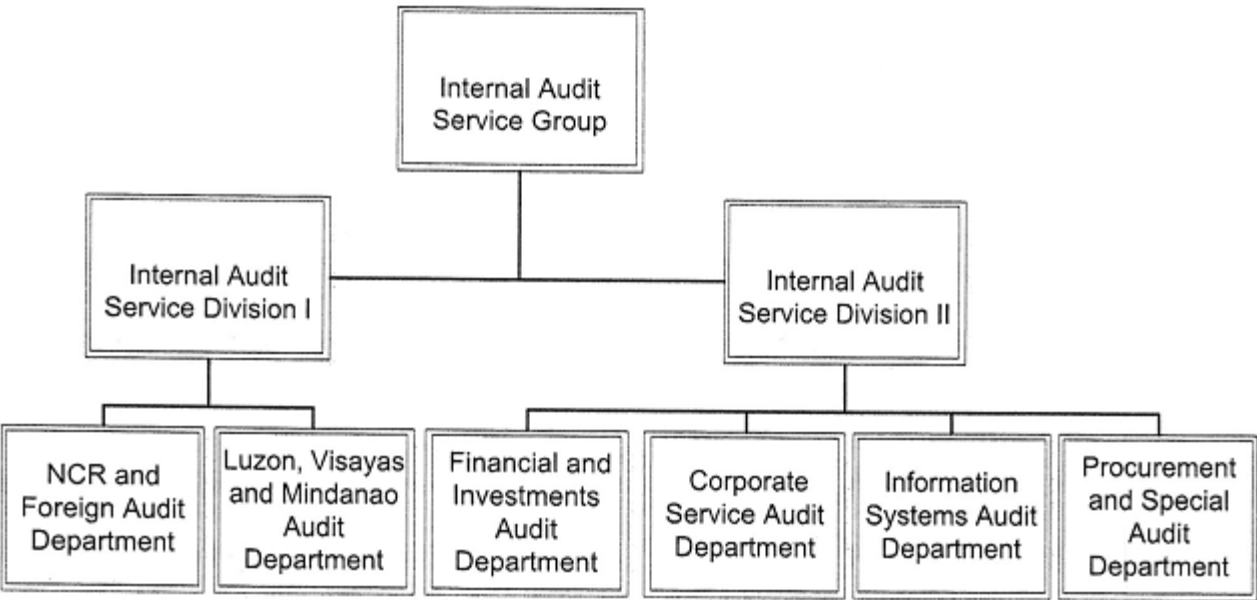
Internal Audit Service Group

Internal Audit Service Division I

Internal Audit Service Division II

NCR and Foreign Audit Department

Luzon, Visayas and Mindanao Audit Department

Financial and Investments Audit Department

Corporate Service Audit Department

Information Systems Audit Department

Procurement and Special Audit Department